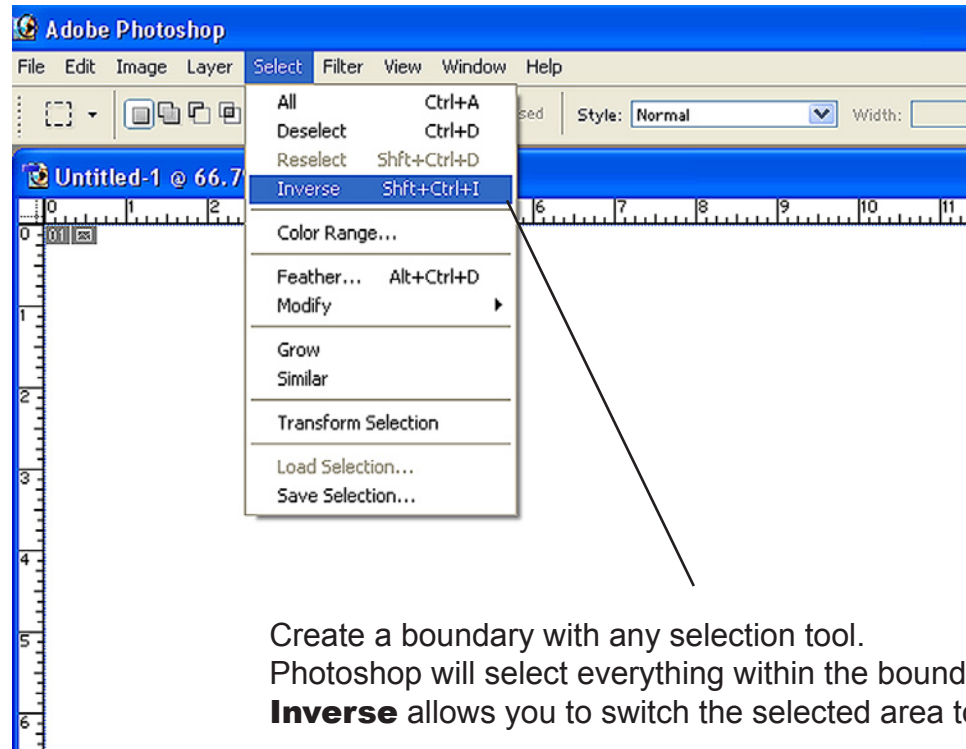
Adobe Photoshop

File Edit Image Layer Select Filter View Window Help

sed Style: Normal Width:

Untitled-1 @ 66.7

All Ctrl+A
Deselect Ctrl+D
Reselect Shft+Ctrl+D
Inverse Shft+Ctrl+I
Color Range...
Feather... Alt+Ctrl+D
Modify
Grow
Similar
Transform Selection
Load Selection...
Save Selection...

0 1 2 6 7 8 9 10 11

0 1 2 3 4 5 6

01

Create a boundary with any selection tool.
Photoshop will select everything within the bound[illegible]
**Inverse** allows you to switch the selected area t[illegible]